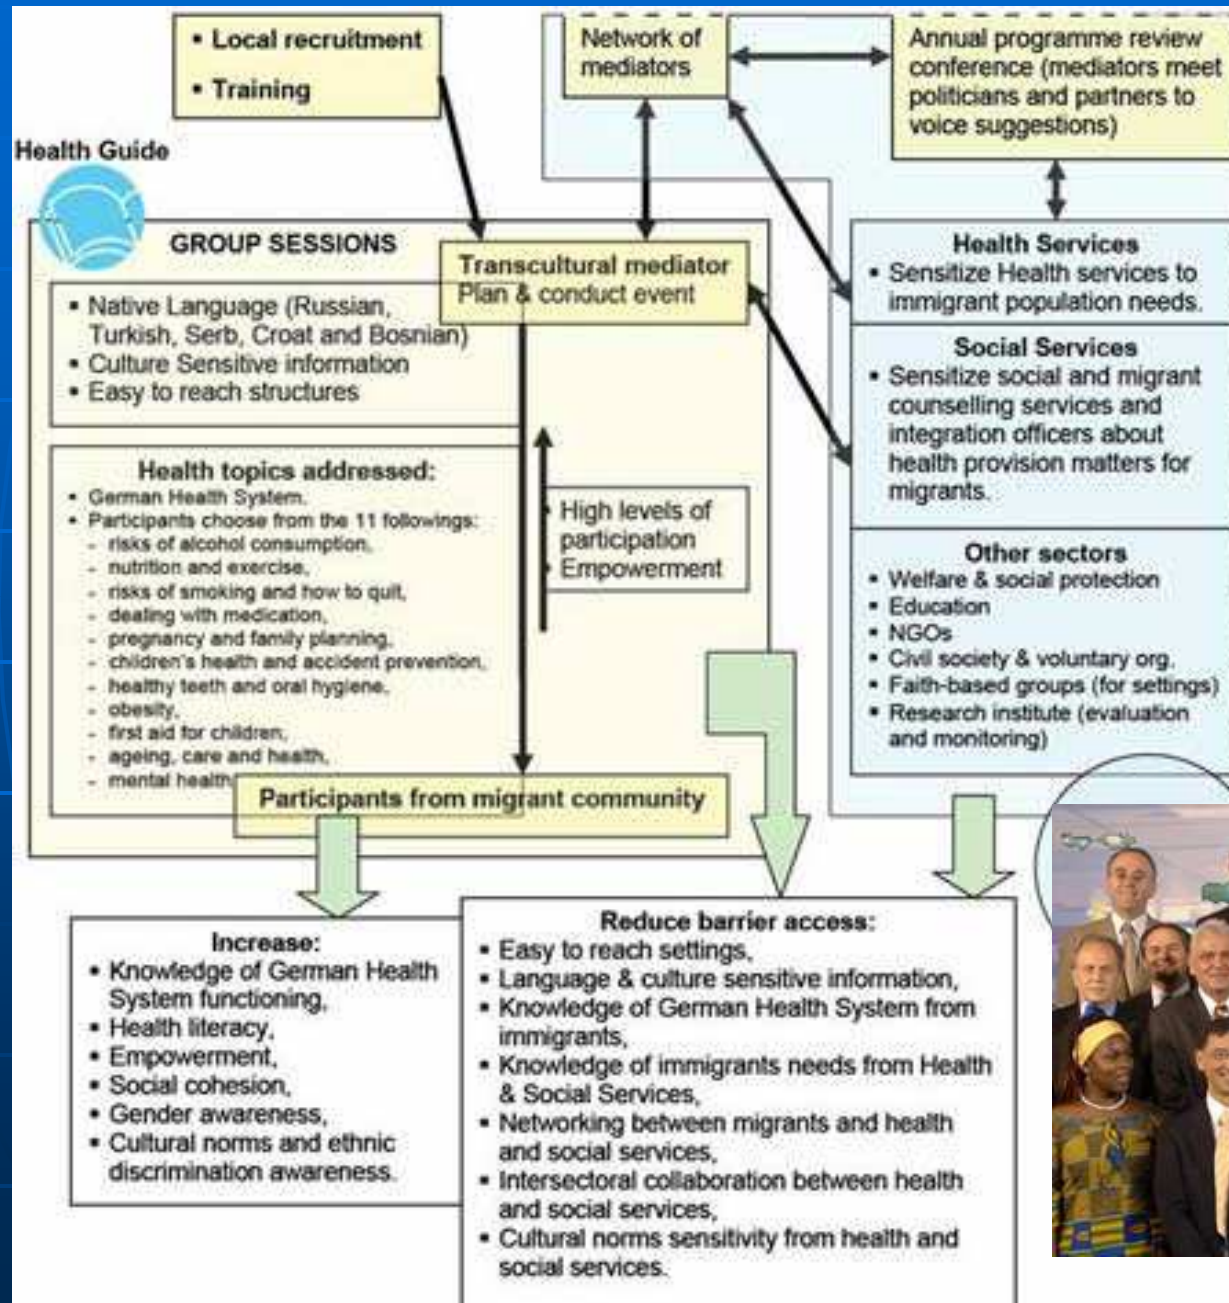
• Local recruitment
• Training

Network of mediators

Annual programme review conference (mediators meet politicians and partners to voice suggestions)

Health Guide

GROUP SESSIONS

Transcultural mediator
Plan & conduct event

• Native Language (Russian, Turkish, Serb, Croat and Bosnian)
• Culture Sensitive information
• Easy to reach structures

Health topics addressed:
• German Health System.
• Participants choose from the 11 followings:
- risks of alcohol consumption,
- nutrition and exercise,
- risks of smoking and how to quit,
- dealing with medication,
- pregnancy and family planning,
- children's health and accident prevention,
- healthy teeth and oral hygiene,
- obesity,
- first aid for children,
- ageing, care and health,
- mental health

High levels of participation
Empowerment

Participants from migrant community

Health Services
• Sensitize Health services to immigrant population needs.

Social Services
• Sensitize social and migrant counselling services and integration officers about health provision matters for migrants.

Other sectors
• Welfare & social protection
• Education
• NGOs
• Civil society & voluntary org.
• Faith-based groups (for settings)
• Research institute (evaluation and monitoring)

Increase:
• Knowledge of German Health System functioning,
• Health literacy,
• Empowerment,
• Social cohesion,
• Gender awareness,
• Cultural norms and ethnic discrimination awareness.

Reduce barrier access:
• Easy to reach settings,
• Language & culture sensitive information,
• Knowledge of German Health System from immigrants,
• Knowledge of immigrants needs from Health & Social Services,
• Networking between migrants and health and social services,
• Intersectoral collaboration between health and social services,
• Cultural norms sensitivity from health and social services.